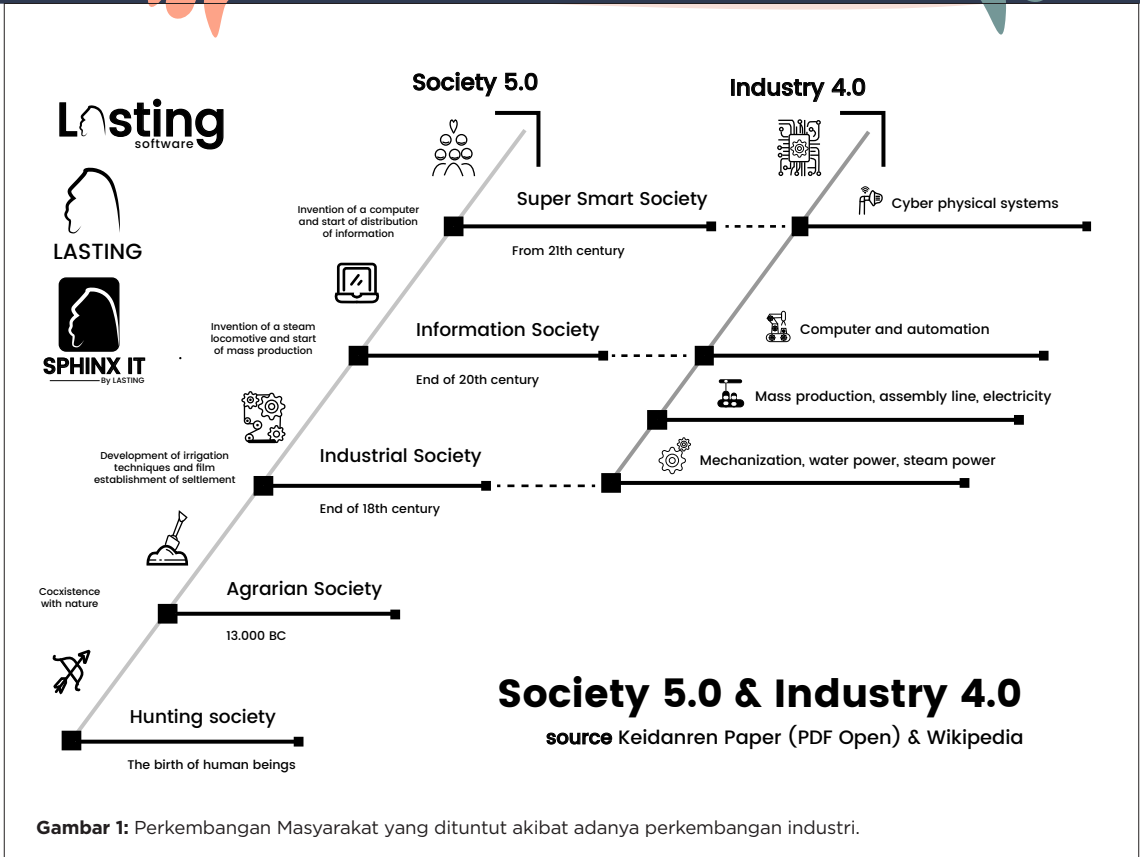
Lasting
software

LASTING

SPHINX IT
By LASTING

Society 5.0

Industry 4.0

Invention of a computer and start of distribution of information

Super Smart Society

From 21th century

Cyber physical systems

Invention of a steam locomotive and start of mass production

Information Society

End of 20th century

Computer and automation

Mass production, assembly line, electricity

Development of irrigation techniques and film establishment of seltlement

Industrial Society

End of 18th century

Mechanization, water power, steam power

Coexistence with nature

Agrarian Society

13.000 BC

Hunting society

The birth of human beings

Society 5.0 & Industry 4.0

source Keidanren Paper (PDF Open) & Wikipedia

Gambar 1: Perkembangan Masyarakat yang dituntut akibat adanya perkembangan industri.